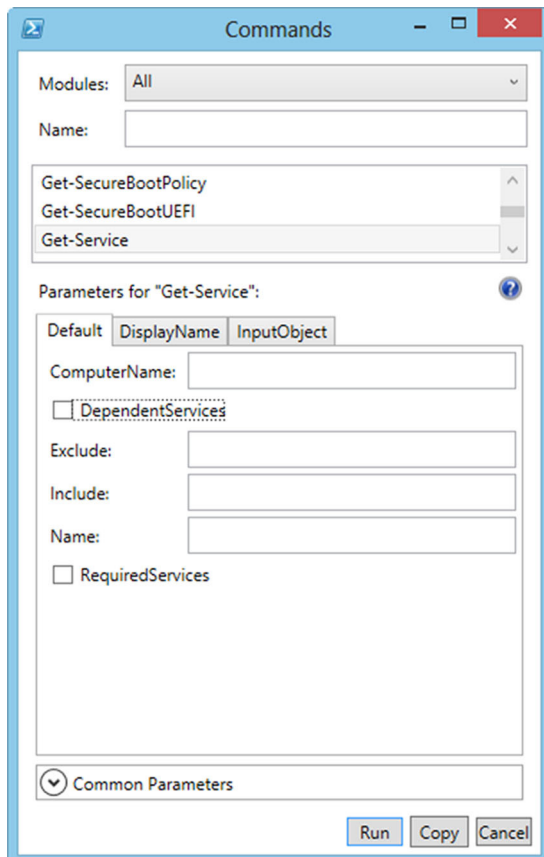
Commands

Modules: All

Name:

Get-SecureBootPolicy
Get-SecureBootUEFI
Get-Service

Parameters for "Get-Service":

Default | DisplayName | InputObject

ComputerName:

DependentServices

Exclude:

Include:

Name:

RequiredServices

Common Parameters

Run | Copy | Cancel